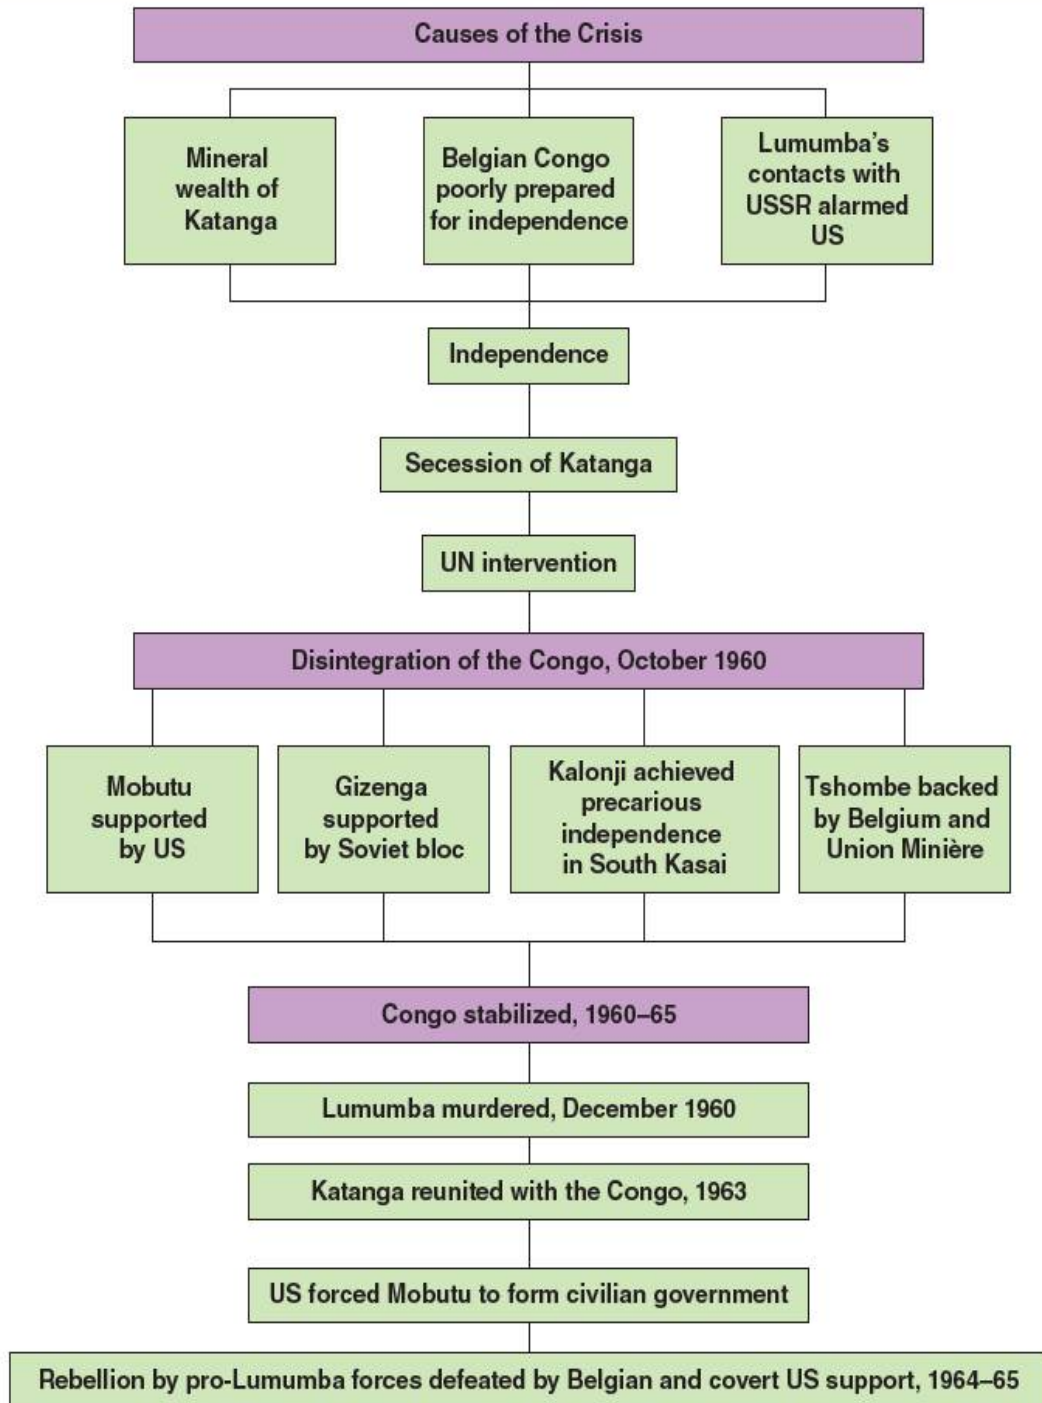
Causes of the Crisis

Mineral wealth of Katanga

Belgian Congo poorly prepared for independence

Lumumba's contacts with USSR alarmed US

Independence

Secession of Katanga

UN intervention

Disintegration of the Congo, October 1960

Mobutu supported by US

Gizenga supported by Soviet bloc

Kalonji achieved precarious independence in South Kasai

Tshombe backed by Belgium and Union Minière

Congo stabilized, 1960–65

Lumumba murdered, December 1960

Katanga reunited with the Congo, 1963

US forced Mobutu to form civilian government

Rebellion by pro-Lumumba forces defeated by Belgian and covert US support, 1964–65